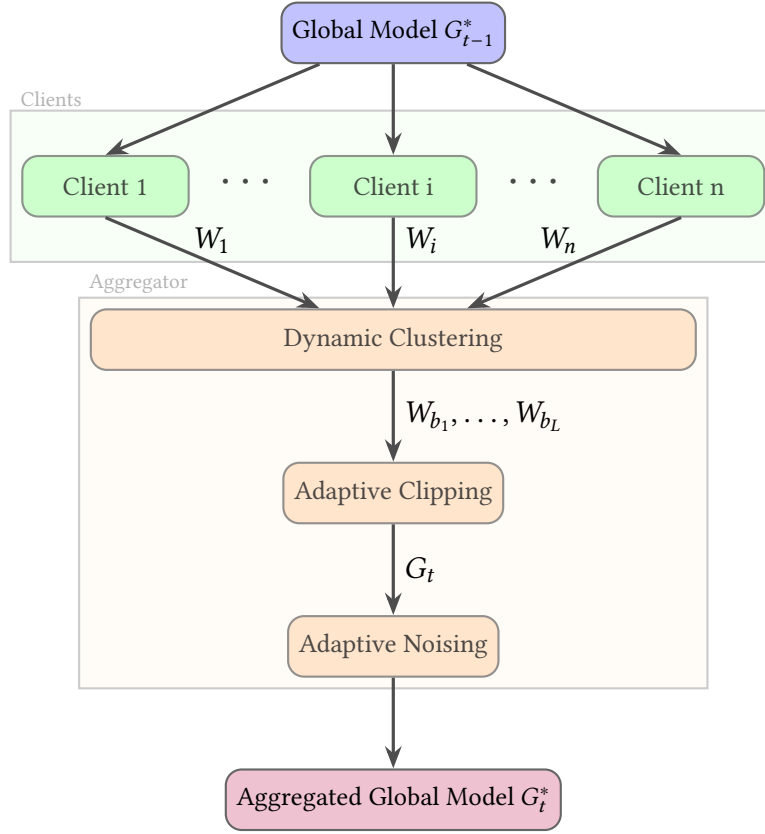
Global Model $G_{t-1}^*$

Clients

Client 1 $\cdots$ Client i $\cdots$ Client n

$W_1$ $W_i$ $W_n$

Aggregator

Dynamic Clustering

$W_{b_1}, \ldots, W_{b_L}$

Adaptive Clipping

$G_t$

Adaptive Noising

Aggregated Global Model $G_t^*$